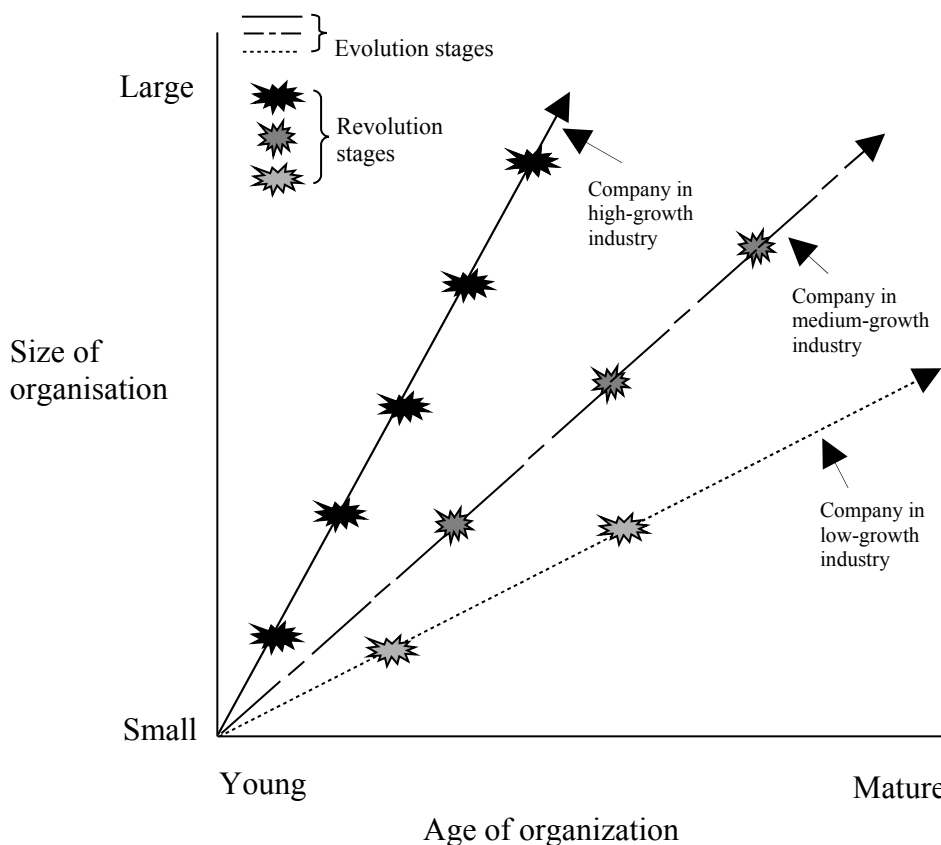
Evolution stages

Large

Revolution stages

Company in high-growth industry

Company in medium-growth industry

Size of organisation

Company in low-growth industry

Small

Young

Mature

Age of organization